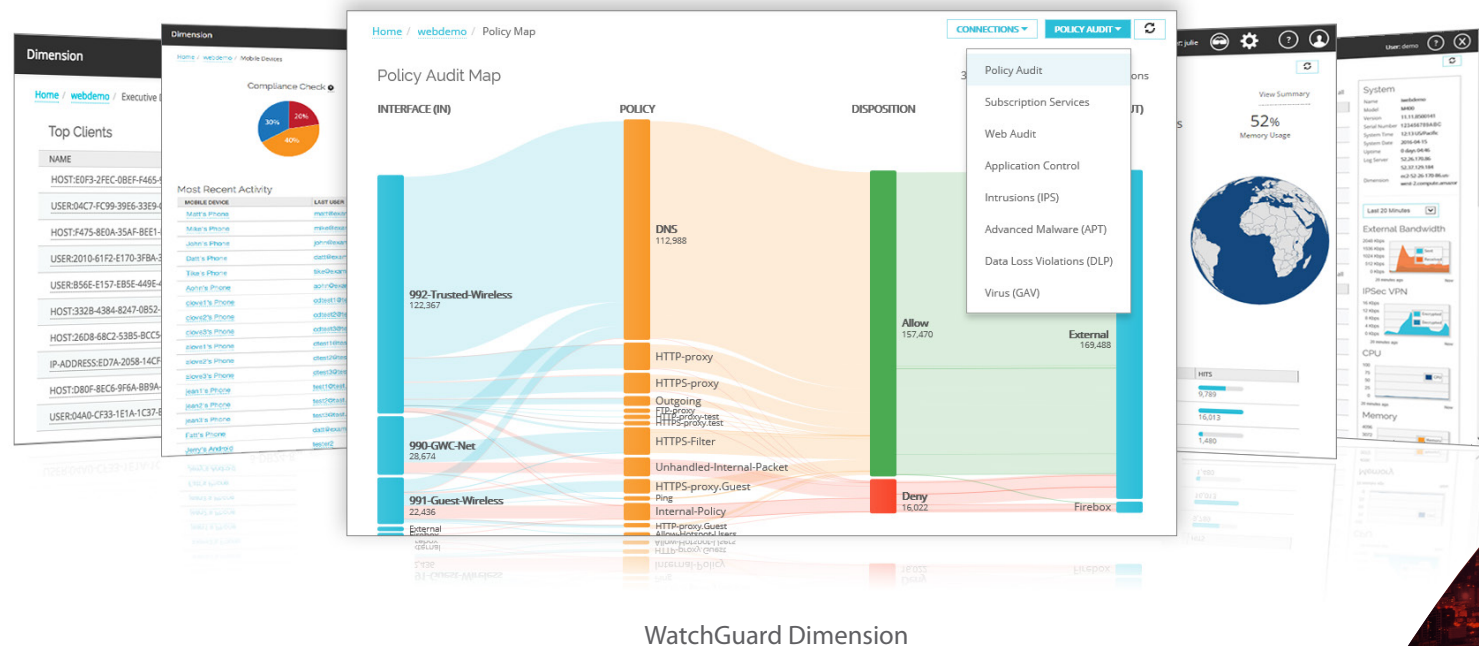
Dimension

Home / webdemo / Executive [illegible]

Top Clients

NAME

HOST:E0F3-2FEC-0BEF-F465-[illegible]
USER:04C7-FC99-39E6-33E9-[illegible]
HOST:F475-8E0A-35AF-BEE1-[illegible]
USER:2010-61F2-E170-3FBA-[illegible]
USER:B56E-E157-EB5E-449E-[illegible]
HOST:3328-4384-8247-0852-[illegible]
HOST:26D8-68C2-53B5-BCC5-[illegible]
IP-ADDRESS:ED7A-2058-14CF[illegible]
HOST:D80F-8EC6-9F6A-BB9A-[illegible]
USER:04A0-CF33-1E1A-1C37-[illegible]

Dimension

Home / webdemo / Mobile Devices

Compliance Check

30%
20%
40%

Most Recent Activity

| MOBILE DEVICE | LAST USER |
|---|---|
| Matt's Phone | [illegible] |
| Mike's Phone | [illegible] |
| John's Phone | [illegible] |
| Dan's Phone | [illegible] |
| Tike's Phone | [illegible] |
| Aaron's Phone | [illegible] |
| clove1's Phone | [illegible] |
| clove2's Phone | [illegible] |
| clove3's Phone | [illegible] |
| cliext1's Phone | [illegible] |
| cliext2's Phone | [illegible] |
| cliext3's Phone | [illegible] |
| jeant1's Phone | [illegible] |
| jeant2's Phone | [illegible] |
| jeant3's Phone | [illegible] |
| Fait's Phone | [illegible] |
| Jerry's Android | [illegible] |

Home / webdemo / Policy Map

CONNECTIONS ▾ POLICY AUDIT ▾

Policy Audit Map

3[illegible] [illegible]ions

INTERFACE (IN) POLICY DISPOSITION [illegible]T)

Policy Audit
Subscription Services
Web Audit
Application Control
Intrusions (IPS)
Advanced Malware (APT)
Data Loss Violations (DLP)
Virus (GAV)

992-Trusted-Wireless
122,367

990-GWC-Net
28,674

991-Guest-Wireless
22,436

External
Firebox

DNS
112,988

HTTP-proxy
HTTPS-proxy
Outgoing
FTP-proxy
HTTP-proxy-test
HTTPS-proxy.test
HTTPS-Filter
Unhandled-Internal-Packet
HTTPS-proxy.Guest
Ping
Internal-Policy
HTTP-proxy.Guest
Allow-Hotspot-Users

Allow
157,470

Deny
16,022

External
169,488

Firebox

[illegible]t: julie

View Summary

52%
Memory Usage

HITS
9,789
16,013
1,480

User: demo

System

Last 20 Minutes

External Bandwidth

IPSec VPN

CPU

Memory

WatchGuard Dimension